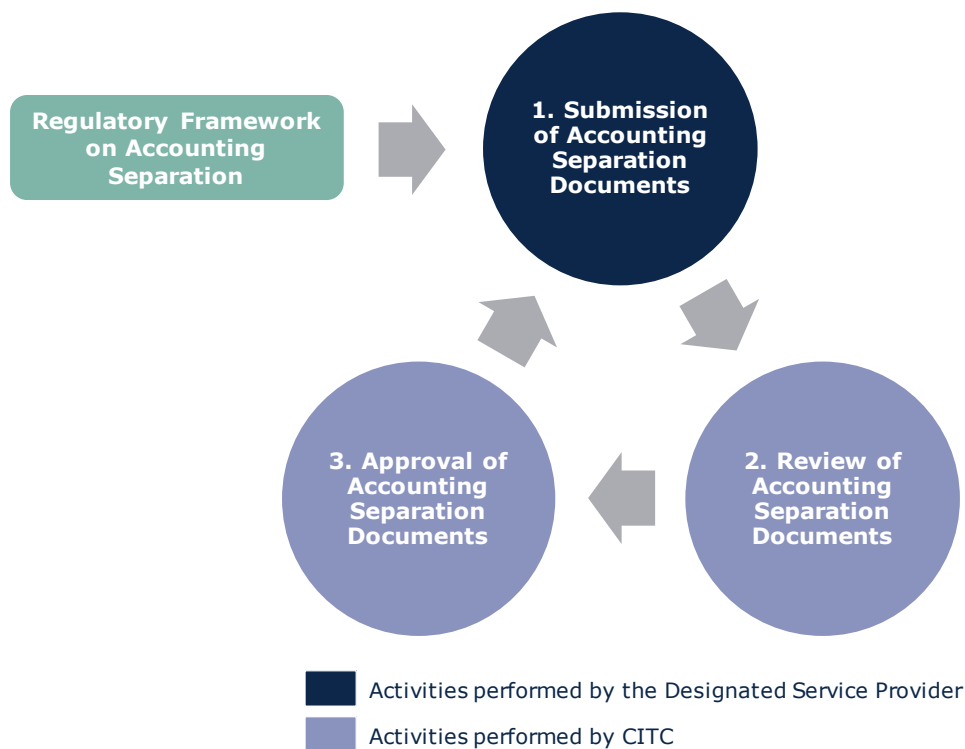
Regulatory Framework on Accounting Separation

1. Submission of Accounting Separation Documents

2. Review of Accounting Separation Documents

3. Approval of Accounting Separation Documents

Activities performed by the Designated Service Provider

Activities performed by CITC